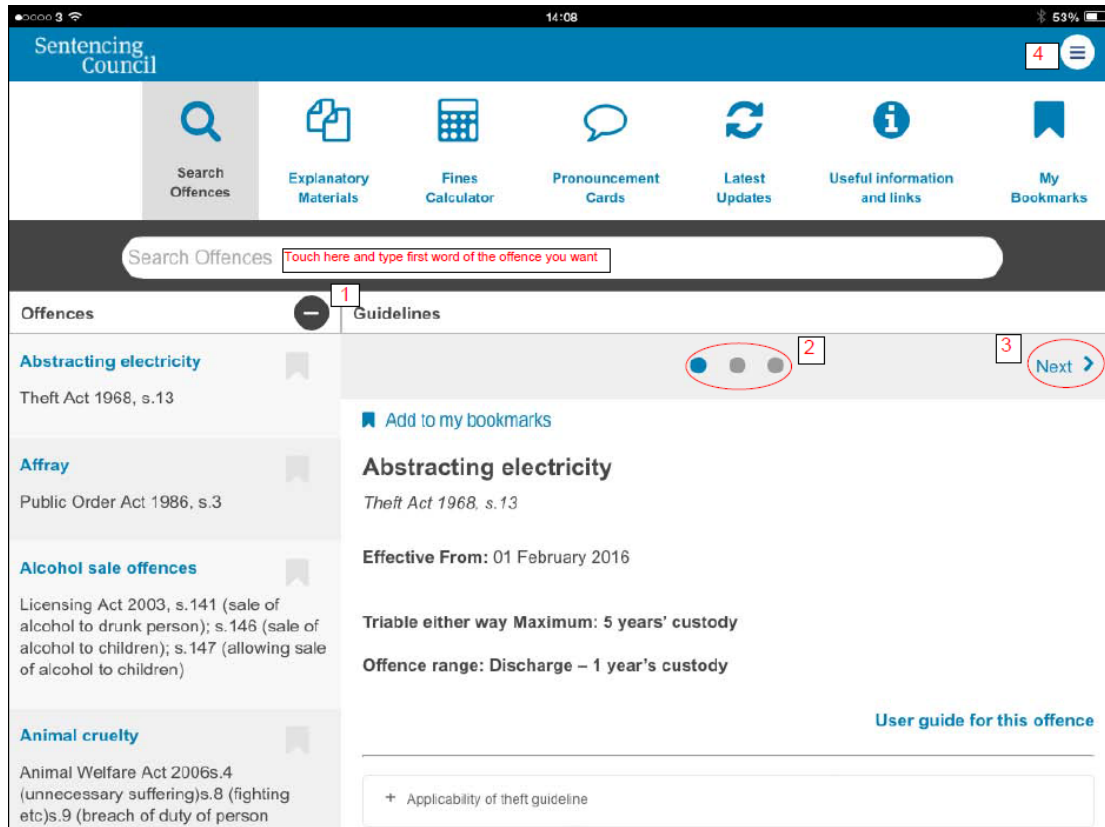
●○○○○ 3 14:08 53%

Sentencing Council

4

Search Offences

Explanatory Materials

Fines Calculator

Pronouncement Cards

Latest Updates

Useful information and links

My Bookmarks

Search Offences Touch here and type first word of the offence you want

Offences 1 Guidelines

2 3 Next

Abstracting electricity

Theft Act 1968, s.13

Affray

Public Order Act 1986, s.3

Alcohol sale offences

Licensing Act 2003, s.141 (sale of alcohol to drunk person); s.146 (sale of alcohol to children); s.147 (allowing sale of alcohol to children)

Animal cruelty

Animal Welfare Act 2006s.4 (unnecessary suffering)s.8 (fighting etc)s.9 (breach of duty of person

Add to my bookmarks

Abstracting electricity

Theft Act 1968, s.13

Effective From: 01 February 2016

Triable either way Maximum: 5 years' custody

Offence range: Discharge – 1 year's custody

User guide for this offence

+ Applicability of theft guideline